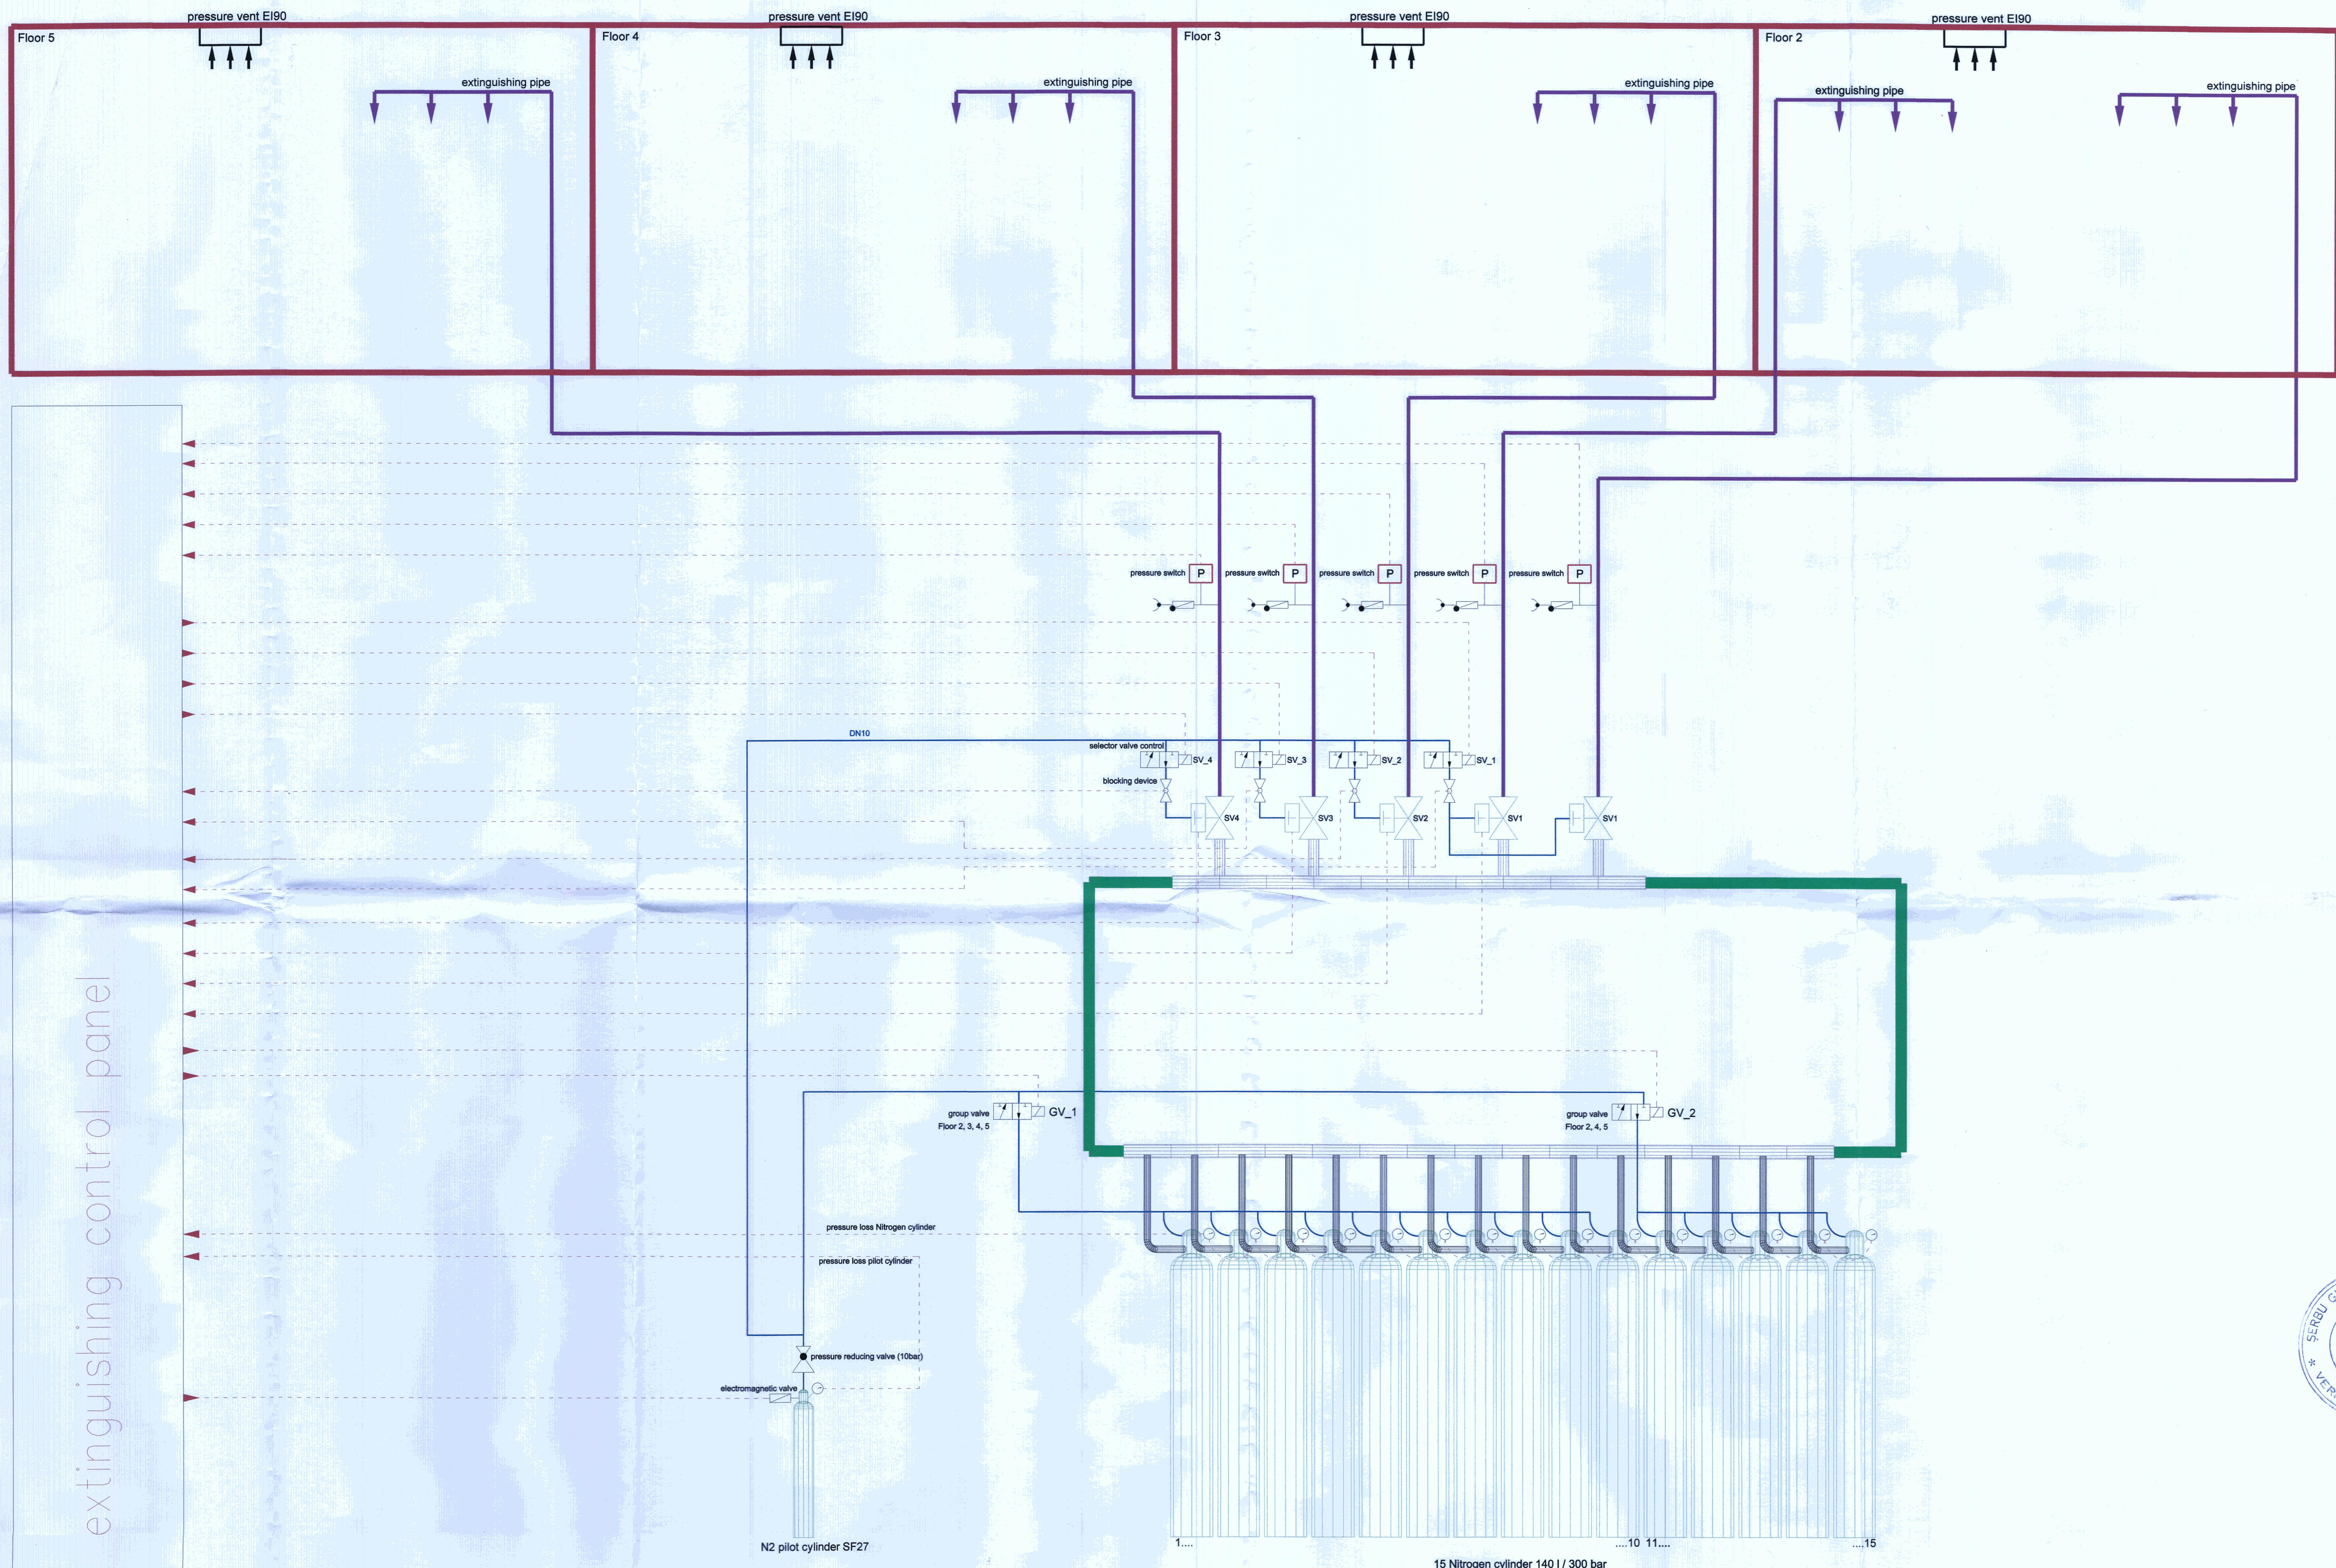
Floor 5
pressure vent EI90
extinguishing pipe
Floor 4
pressure vent EI90
extinguishing pipe
Floor 3
pressure vent EI90
extinguishing pipe
Floor 2
pressure vent EI90
extinguishing pipe
extinguishing pipe

extinguishing control panel

pressure switch P
pressure switch P
pressure switch P
pressure switch P
pressure switch P

DN10
selector valve control
SV_4
SV_3
SV_2
SV_1
blocking device
SV4
SV3
SV2
SV1
SV1

group valve
Floor 2, 3, 4, 5
GV_1
group valve
Floor 2, 4, 5
GV_2

pressure loss Nitrogen cylinder
pressure loss pilot cylinder
pressure reducing valve (10bar)
electromagnetic valve

N2 pilot cylinder SF27
1....
....10 11....
....15
15 Nitrogen cylinder 140 l / 300 bar

SERBU
VER